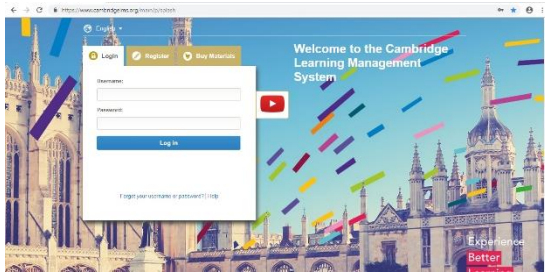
https://www.cambridgelms.org/main/p/splash

English

Login

Register

Buy Materials

Username:

Password:

Log in

Forgot your username or password? | Help

Welcome to the Cambridge Learning Management System

Experience

Better

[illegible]